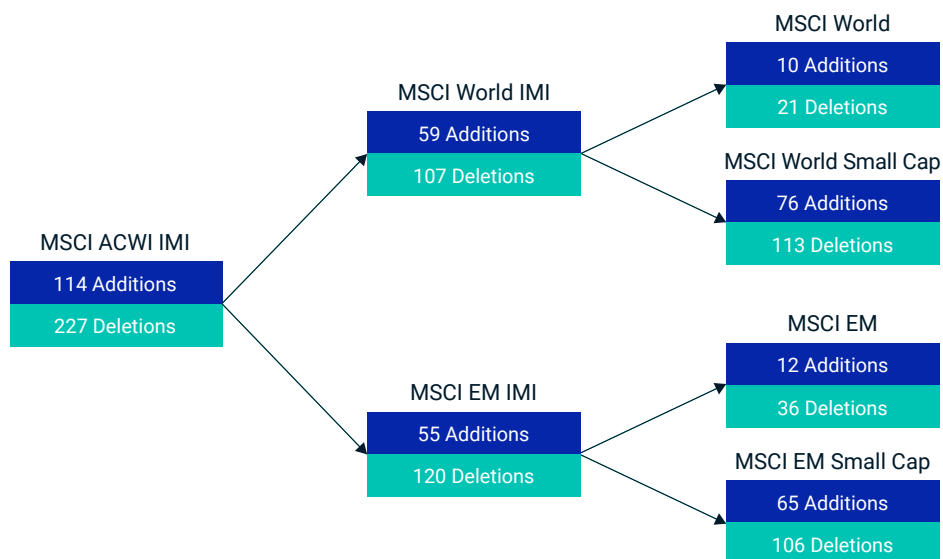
MSCI ACWI IMI
114 Additions
227 Deletions

MSCI World IMI
59 Additions
107 Deletions

MSCI World
10 Additions
21 Deletions

MSCI World Small Cap
76 Additions
113 Deletions

MSCI EM IMI
55 Additions
120 Deletions

MSCI EM
12 Additions
36 Deletions

MSCI EM Small Cap
65 Additions
106 Deletions